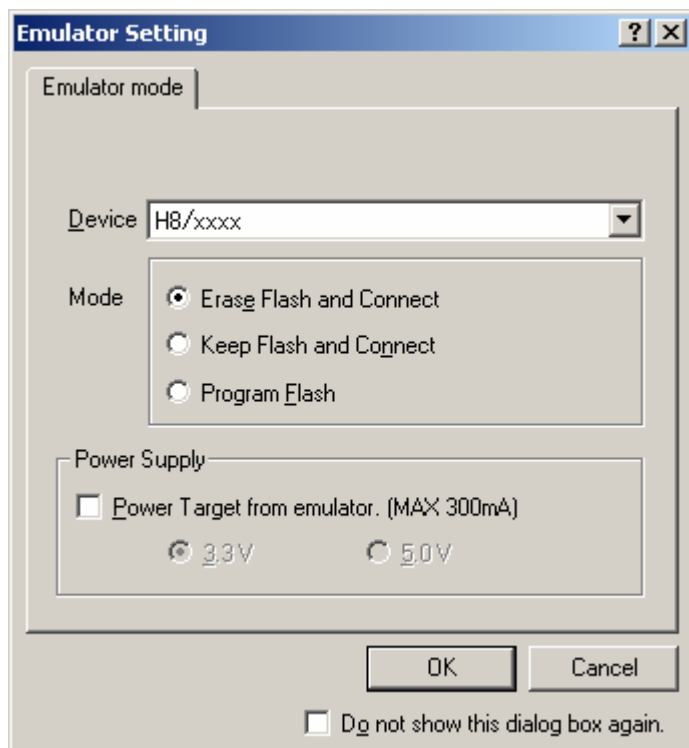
Emulator Setting

? X

Emulator mode

Device H8/xxxx

Mode

Erase Flash and Connect

Keep Flash and Connect

Program Flash

Power Supply

Power Target from emulator. (MAX 300mA)

3.3V

5.0V

OK

Cancel

Do not show this dialog box again.